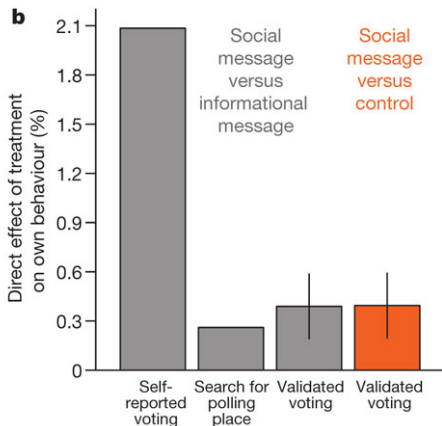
b

Direct effect of treatment on own behaviour (%)

2.1
1.8
1.5
1.2
0.9
0.6
0.3
0

Social message versus informational message

Social message versus control

Self-reported voting

Search for polling place

Validated voting

Validated voting